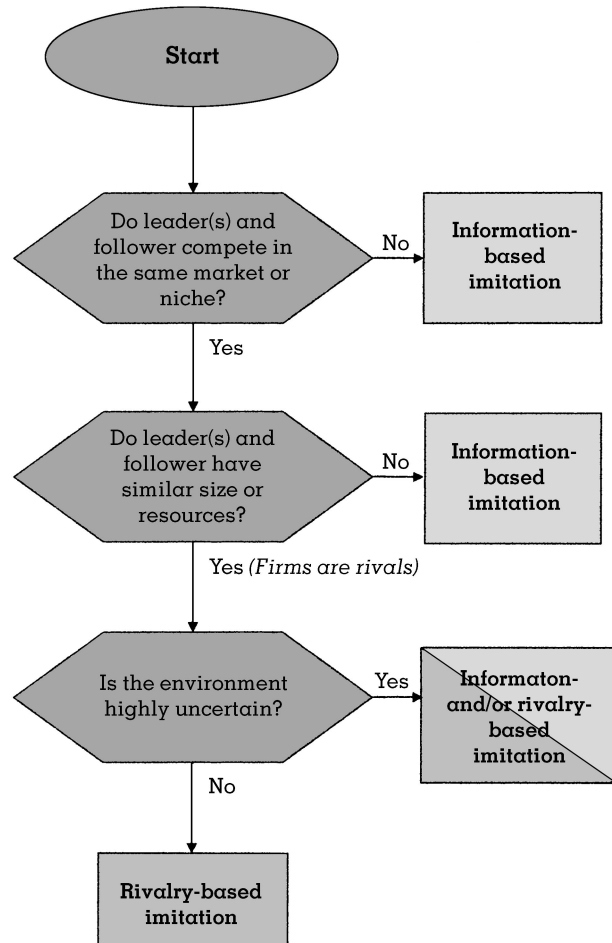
Start

Do leader(s) and follower compete in the same market or niche?

No

Information-based imitation

Yes

Do leader(s) and follower have similar size or resources?

No

Information-based imitation

Yes *(Firms are rivals)*

Is the environment highly uncertain?

Yes

Informaton- and/or rivalry-based imitation

No

Rivalry-based imitation